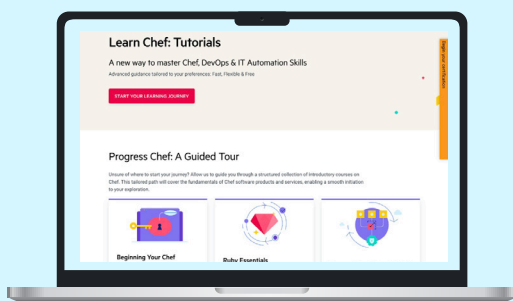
Learn Chef: Tutorials

A new way to master Chef, DevOps & IT Automation Skills

Advanced guidance tailored to your preferences: Fast, Flexible & Free

START YOUR LEARNING JOURNEY

Progress Chef: A Guided Tour

Unsure of where to start your journey? Allow us to guide you through a structured collection of introductory courses on Chef. This tailored path will cover the fundamentals of Chef software products and services, enabling a smooth initiation to your exploration.

Beginning Your Chef

Ruby Essentials

Begin your certification